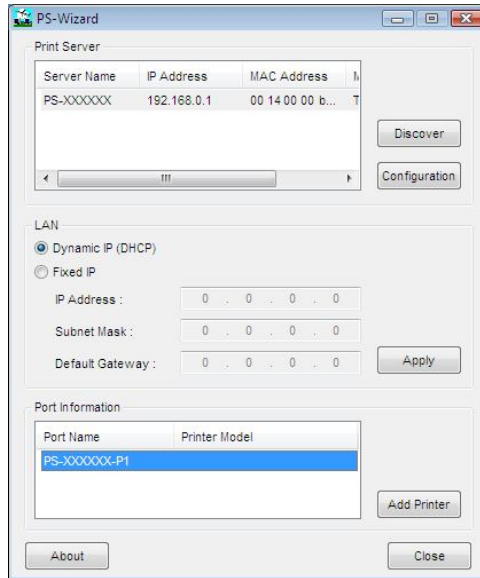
PS-Wizard

Print Server

| Server Name | IP Address | MAC Address | M |
|---|---|---|---|
| PS-XXXXXX | 192.168.0.1 | 00 14 00 00 b... | T |

Discover

Configuration

LAN

Dynamic IP (DHCP)

Fixed IP

IP Address : 0 . 0 . 0 . 0

Subnet Mask : 0 . 0 . 0 . 0

Default Gateway : 0 . 0 . 0 . 0

Apply

Port Information

| Port Name | Printer Model |
|---|---|
| PS-XXXXXX-P1 | |

Add Printer

About

Close